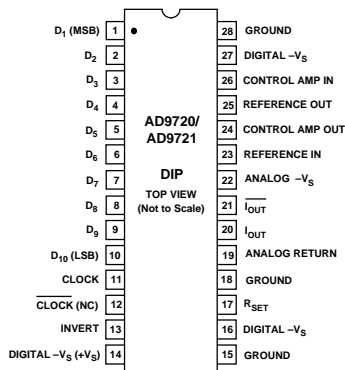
$D_1$ (MSB) 1
$D_2$ 2
$D_3$ 3
$D_4$ 4
$D_5$ 5
$D_6$ 6
$D_7$ 7
$D_8$ 8
$D_9$ 9
$D_{10}$ (LSB) 10
CLOCK 11
$\overline{\text{CLOCK}}$ (NC) 12
INVERT 13
DIGITAL $-V_S$ $(+V_S)$ 14

AD9720/
AD9721

DIP
TOP VIEW
(Not to Scale)

28 GROUND
27 DIGITAL $-V_S$
26 CONTROL AMP IN
25 REFERENCE OUT
24 CONTROL AMP OUT
23 REFERENCE IN
22 ANALOG $-V_S$
21 $\overline{I_{OUT}}$
20 $I_{OUT}$
19 ANALOG RETURN
18 GROUND
17 $R_{SET}$
16 DIGITAL $-V_S$
15 GROUND